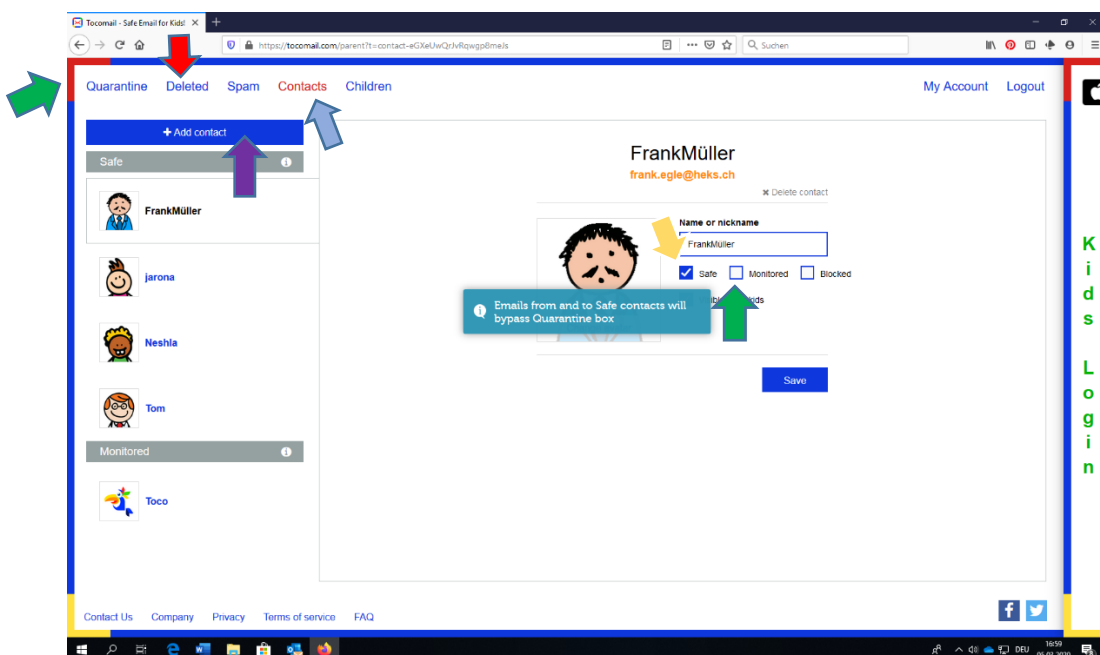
Tocomail - Safe Email for Kids!

https://tocomail.com/parent?t=contact-eGXeUwQrJvRqwgp8meJs

Suchen

Quarantine Deleted Spam Contacts Children

My Account Logout

+ Add contact

Safe

FrankMüller

jarona

Neshla

Tom

Monitored

Toco

FrankMüller
frank.egle@heks.ch

✖ Delete contact

Name or nickname

FrankMüller

Safe Monitored Blocked

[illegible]ible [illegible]nds

Emails from and to Safe contacts will bypass Quarantine box

Save

K
i
d
s

L
o
g
i
n

Contact Us Company Privacy Terms of service FAQ

DEU 16:59 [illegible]